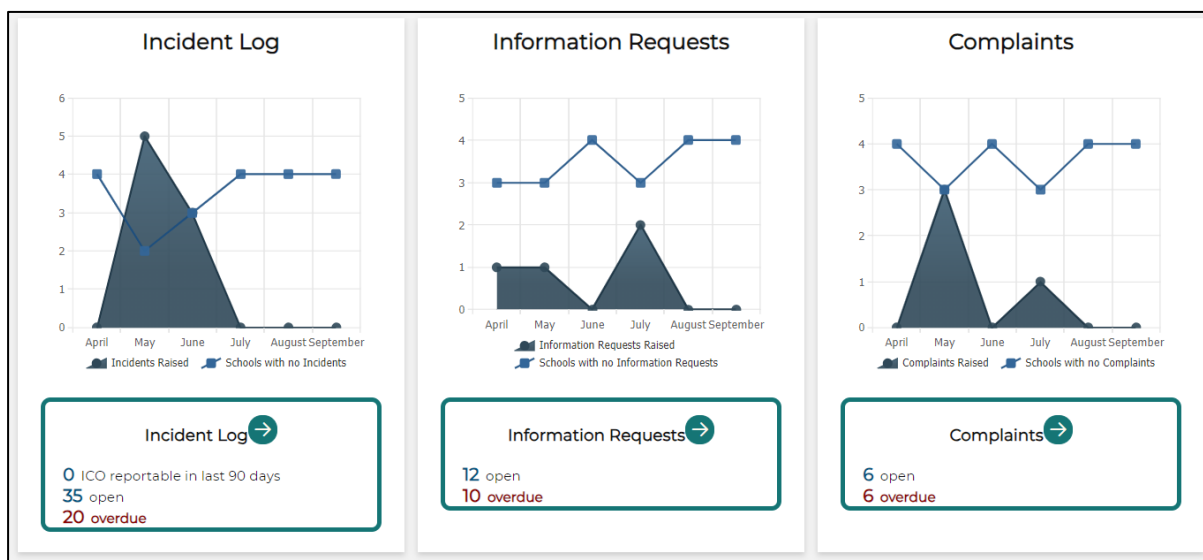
Incident Log

6
5
4
3
2
1
0

April May June July August September

Incidents Raised Schools with no Incidents

Incident Log

0 ICO reportable in last 90 days
35 open
20 overdue

Information Requests

5
4
3
2
1
0

April May June July August September

Information Requests Raised
Schools with no Information Requests

Information Requests

12 open
10 overdue

Complaints

5
4
3
2
1
0

April May June July August September

Complaints Raised Schools with no Complaints

Complaints

6 open
6 overdue